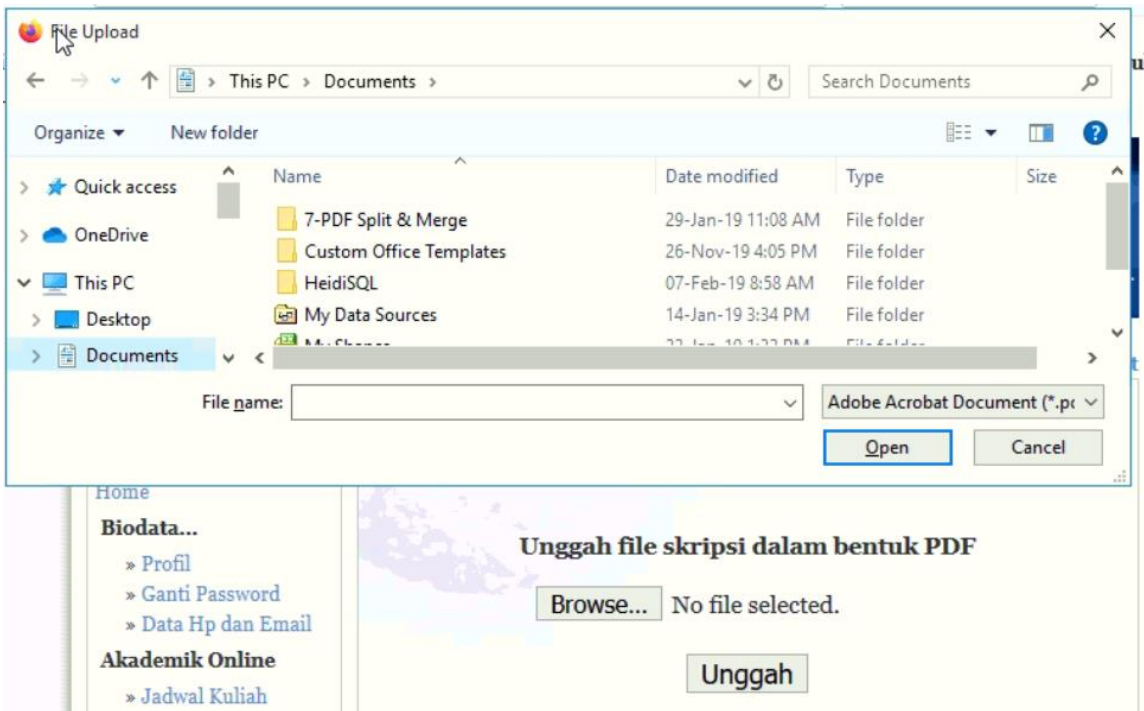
File Upload

This PC › Documents ›

Search Documents

Organize ▾ New folder

Quick access
OneDrive
This PC
Desktop
Documents

| Name | Date modified | Type | Size |
|---|---|---|---|
| 7-PDF Split & Merge | 29-Jan-19 11:08 AM | File folder | |
| Custom Office Templates | 26-Nov-19 4:05 PM | File folder | |
| HeidiSQL | 07-Feb-19 8:58 AM | File folder | |
| My Data Sources | 14-Jan-19 3:34 PM | File folder | |
| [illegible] | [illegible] | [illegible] | |

File name:

Adobe Acrobat Document (*.p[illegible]

Open

Cancel

Home

Biodata...
» Profil
» Ganti Password
» Data Hp dan Email

Akademik Online
» Jadwal Kuliah

Unggah file skripsi dalam bentuk PDF

Browse... No file selected.

Unggah